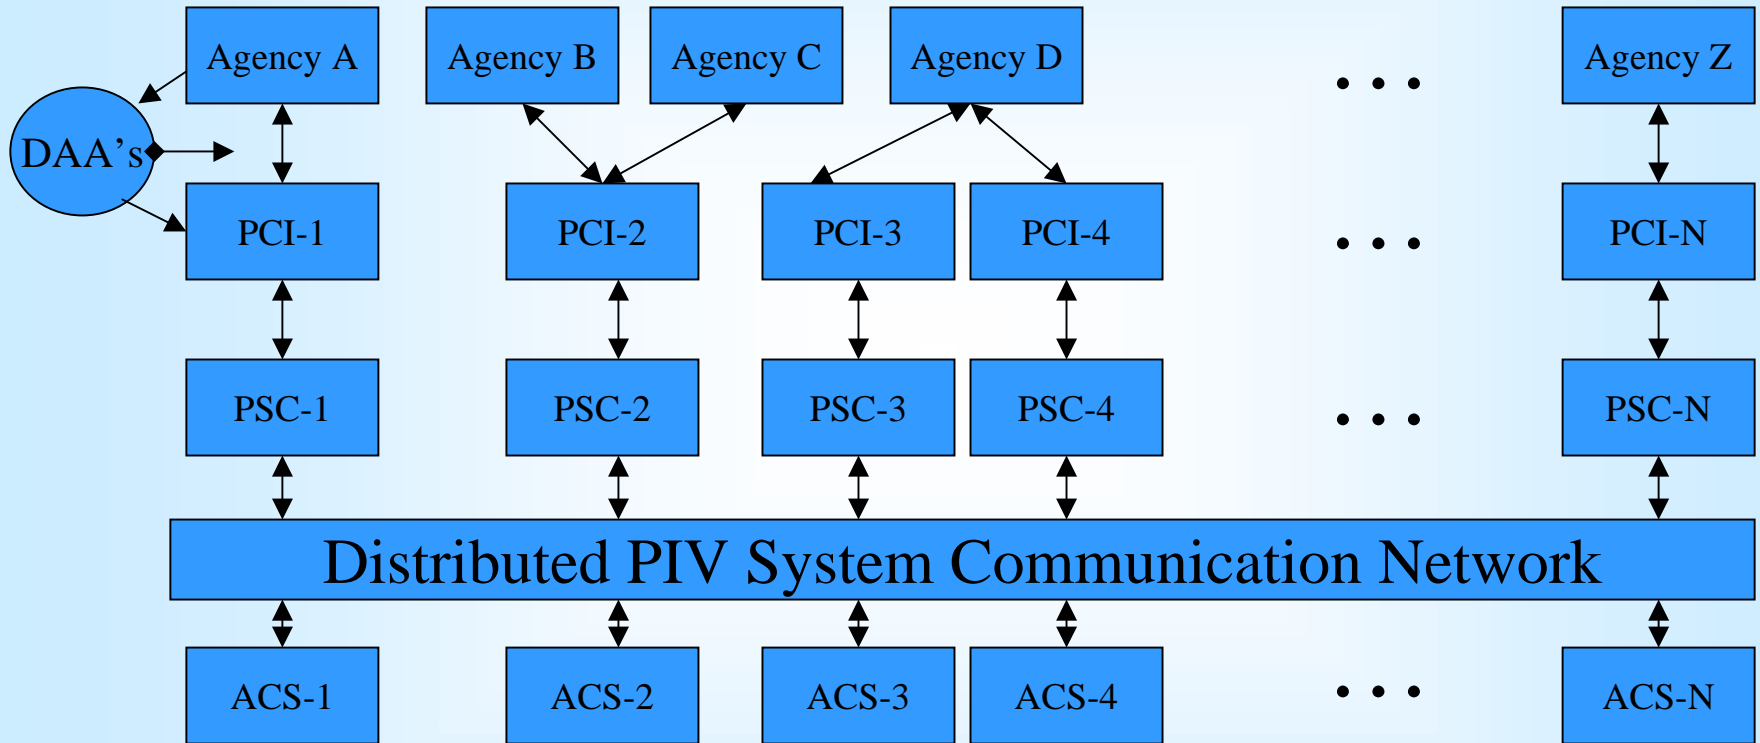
Agency A
Agency B
Agency C
Agency D
• • •
Agency Z

DAA's

PCI-1
PCI-2
PCI-3
PCI-4
• • •
PCI-N

PSC-1
PSC-2
PSC-3
PSC-4
• • •
PSC-N

Distributed PIV System Communication Network

ACS-1
ACS-2
ACS-3
ACS-4
• • •
ACS-N